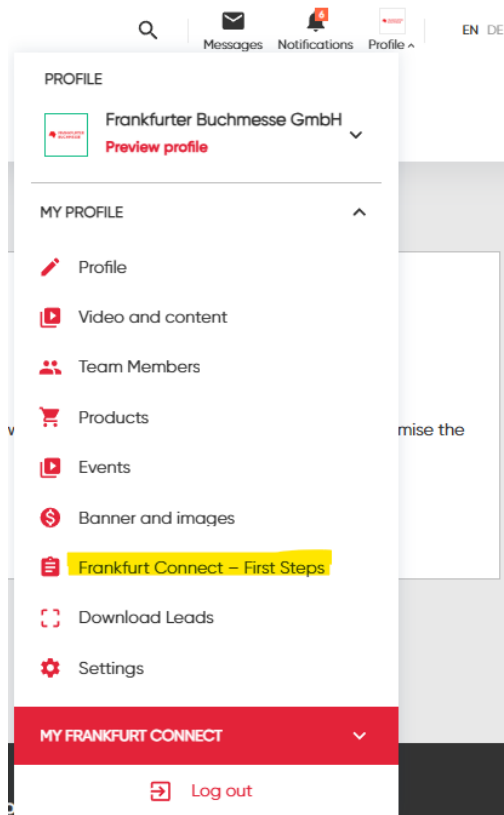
Messages Notifications 6 Profile

EN DE

PROFILE

FRANKFURTER BUCHMESSE

Frankfurter Buchmesse GmbH

Preview profile

MY PROFILE

Profile

Video and content

Team Members

Products

Events

Banner and images

Frankfurt Connect – First Steps

Download Leads

Settings

MY FRANKFURT CONNECT

Log out

w

mise the